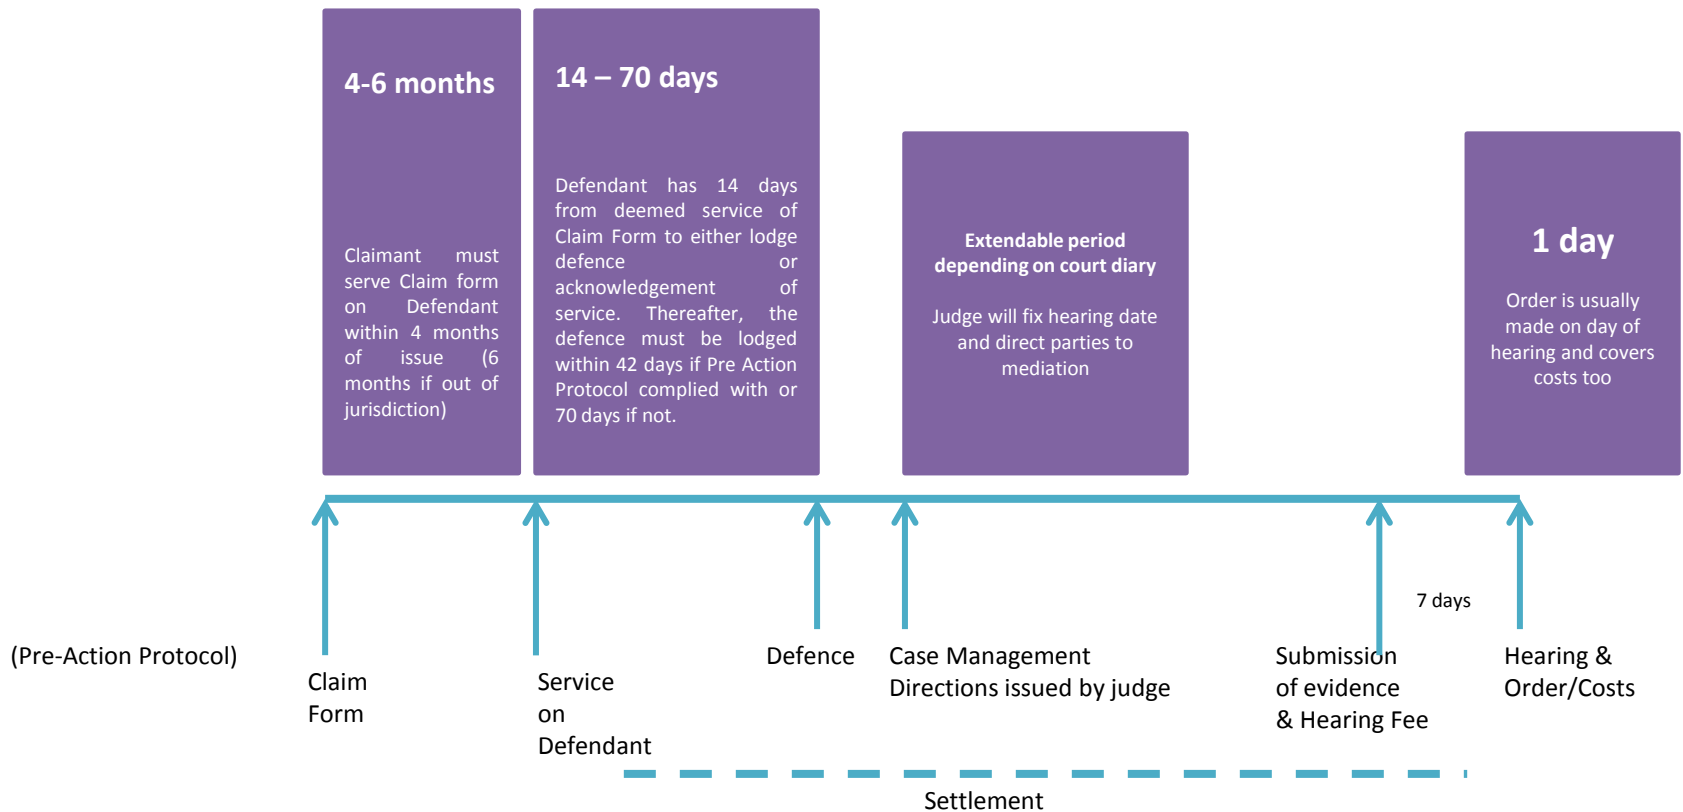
4-6 months

Claimant must serve Claim form on Defendant within 4 months of issue (6 months if out of jurisdiction)

14 – 70 days

Defendant has 14 days from deemed service of Claim Form to either lodge defence or acknowledgement of service. Thereafter, the defence must be lodged within 42 days if Pre Action Protocol complied with or 70 days if not.

Extendable period depending on court diary

Judge will fix hearing date and direct parties to mediation

1 day

Order is usually made on day of hearing and covers costs too

7 days

(Pre-Action Protocol)

Claim Form

Service on Defendant

Defence

Case Management Directions issued by judge

Submission of evidence & Hearing Fee

Hearing & Order/Costs

Settlement